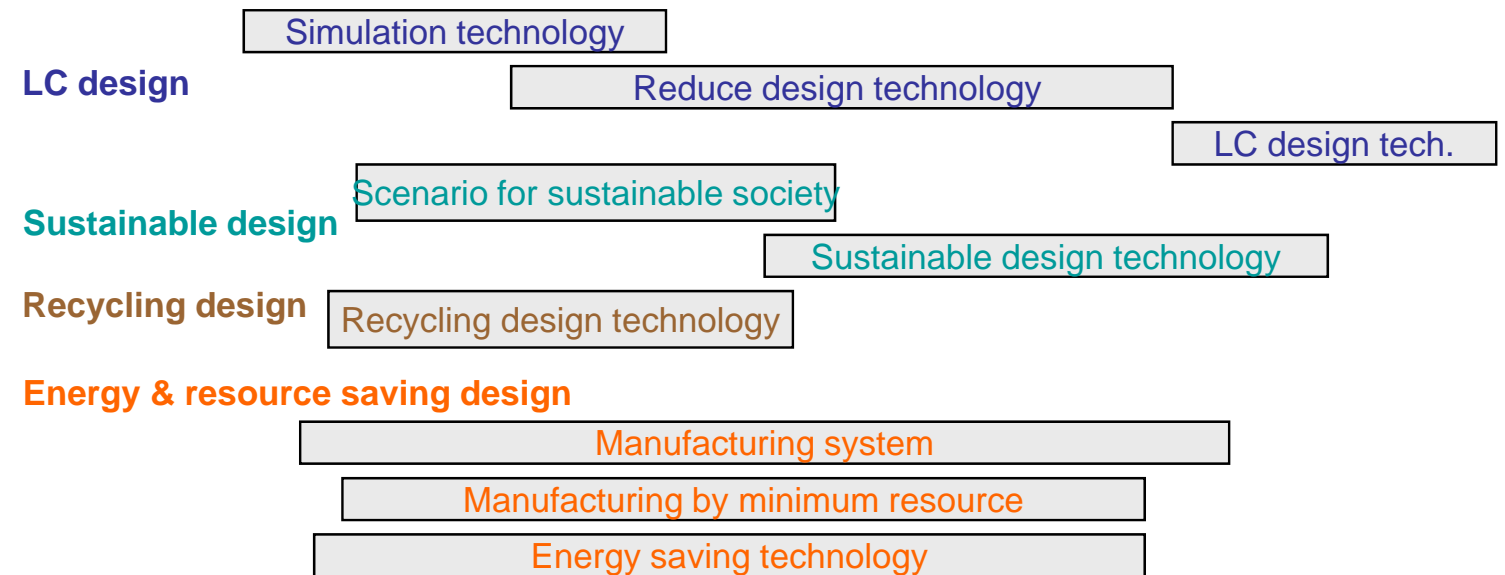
Simulation technology

LC design

Reduce design technology

LC design tech.

Scenario for sustainable society

Sustainable design

Sustainable design technology

Recycling design

Recycling design technology

Energy & resource saving design

Manufacturing system

Manufacturing by minimum resource

Energy saving technology